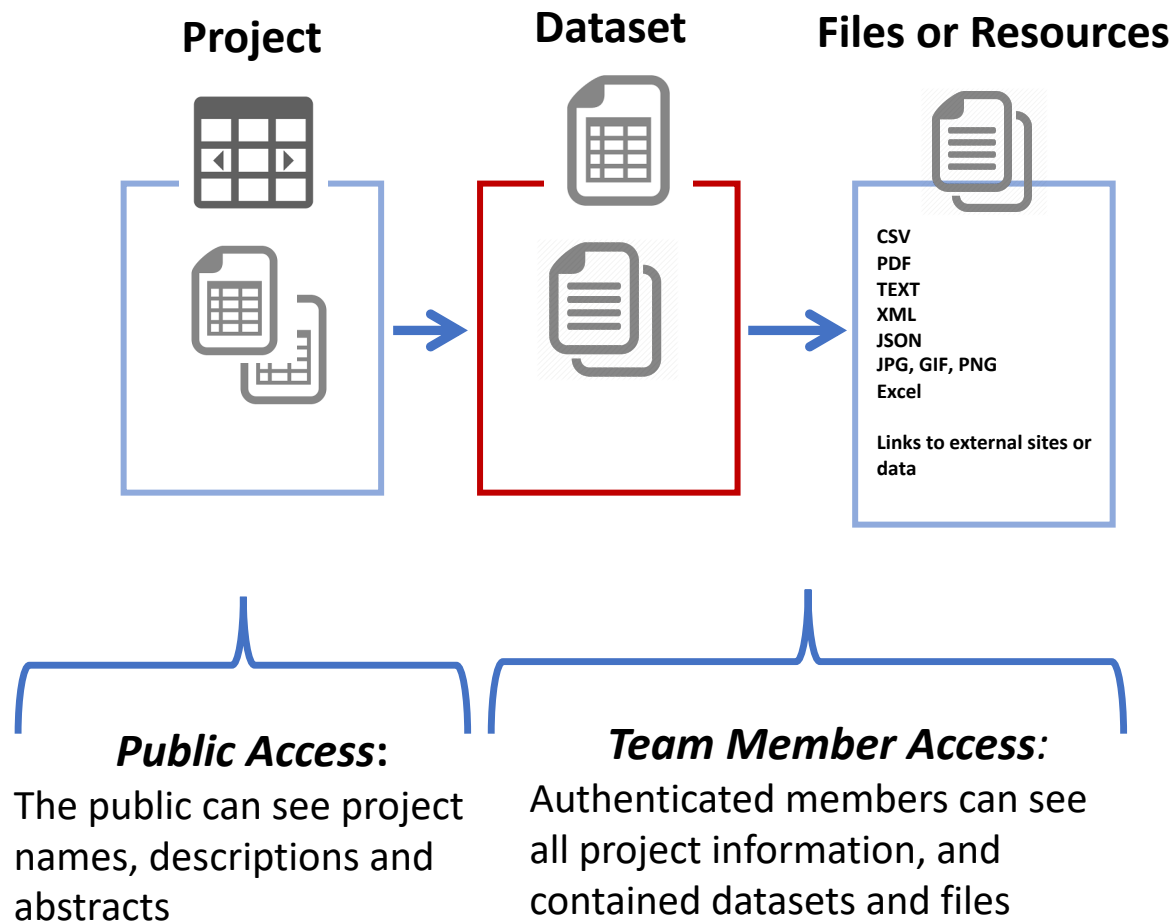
Project

Dataset

Files or Resources

CSV
PDF
TEXT
XML
JSON
JPG, GIF, PNG
Excel

Links to external sites or data

Public Access:
The public can see project names, descriptions and abstracts

Team Member Access:
Authenticated members can see all project information, and contained datasets and files